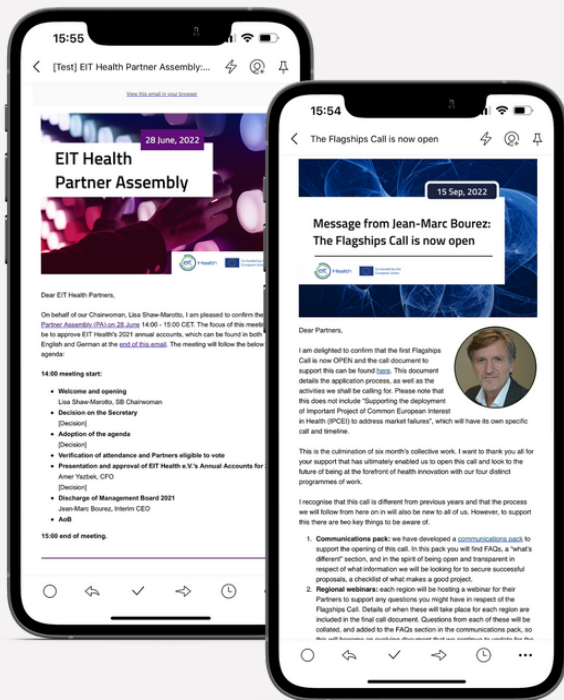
15:55

[Test] EIT Health Partner Assembly:...

View this email in your browser

28 June, 2022

EIT Health Partner Assembly

Health

Co-funded by the European Union

Dear EIT Health Partners,

On behalf of our Chairwoman, Lisa Shaw-Marotto, I am pleased to confirm the Partner Assembly (PA) on 28 June 14:00 - 15:00 CET. The focus of this meeting is to approve EIT Health's 2021 annual accounts, which can be found in both English and German at the end of this email. The meeting will follow the below agenda:

14:00 meeting start:

- Welcome and opening
  Lisa Shaw-Marotto, SB Chairwoman
- Decision on the Secretary
  [Decision]
- Adoption of the agenda
  [Decision]
- Verification of attendance and Partners eligible to vote
- Presentation and approval of EIT Health e.V.'s Annual Accounts for
  Amer Yazbek, CFO
  [Decision]
- Discharge of Management Board 2021
  Jean-Marc Bourez, Interim CEO
  [Decision]
- AoB

15:00 end of meeting.

15:54

The Flagships Call is now open

15 Sep, 2022

Message from Jean-Marc Bourez: The Flagships Call is now open

Health

Co-funded by the European Union

Dear Partners,

I am delighted to confirm that the first Flagships Call is now OPEN and the call document to support this can be found here. This document details the application process, as well as the activities we shall be calling for. Please note that this does not include "Supporting the deployment of Important Project of Common European Interest in Health (IPCEI) to address market failures", which will have its own specific call and timeline.

This is the culmination of six month's collective work. I want to thank you all for your support that has ultimately enabled us to open this call and look to the future of being at the forefront of health innovation with our four distinct programmes of work.

I recognise that this call is different from previous years and that the process we will follow from here on in will also be new to all of us. However, to support this there are two key things to be aware of:

1. Communications pack: we have developed a communications pack to support the opening of this call. In this pack you will find FAQs, a "what's different" section, and in the spirit of being open and transparent in respect of what information we will be looking for to secure successful proposals, a checklist of what makes a good project.
2. Regional webinars: each region will be hosting a webinar for their Partners to support any questions you might have in respect of the Flagships Call. Details of when these will take place for each region are included in the final call document. Questions from each of these will be collated, and added to the FAQs section in the communications pack, so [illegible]